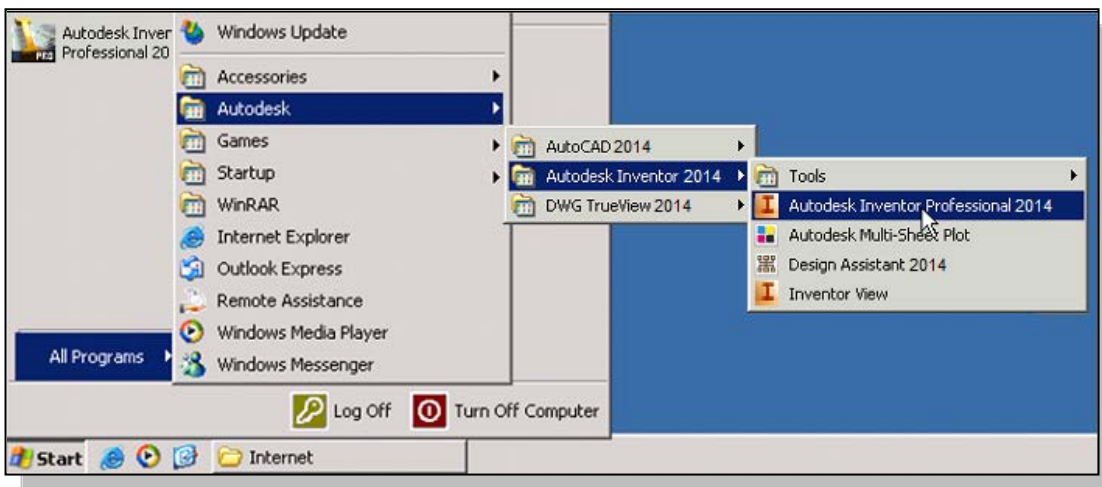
Autodesk Inver
Professional 20

Windows Update
Accessories
Autodesk
Games
Startup
WinRAR
Internet Explorer
Outlook Express
Remote Assistance
Windows Media Player
Windows Messenger

AutoCAD 2014
Autodesk Inventor 2014
DWG TrueView 2014

Tools
Autodesk Inventor Professional 2014
Autodesk Multi-Sheet Plot
Design Assistant 2014
Inventor View

All Programs

Log Off
Turn Off Computer

Start
Internet